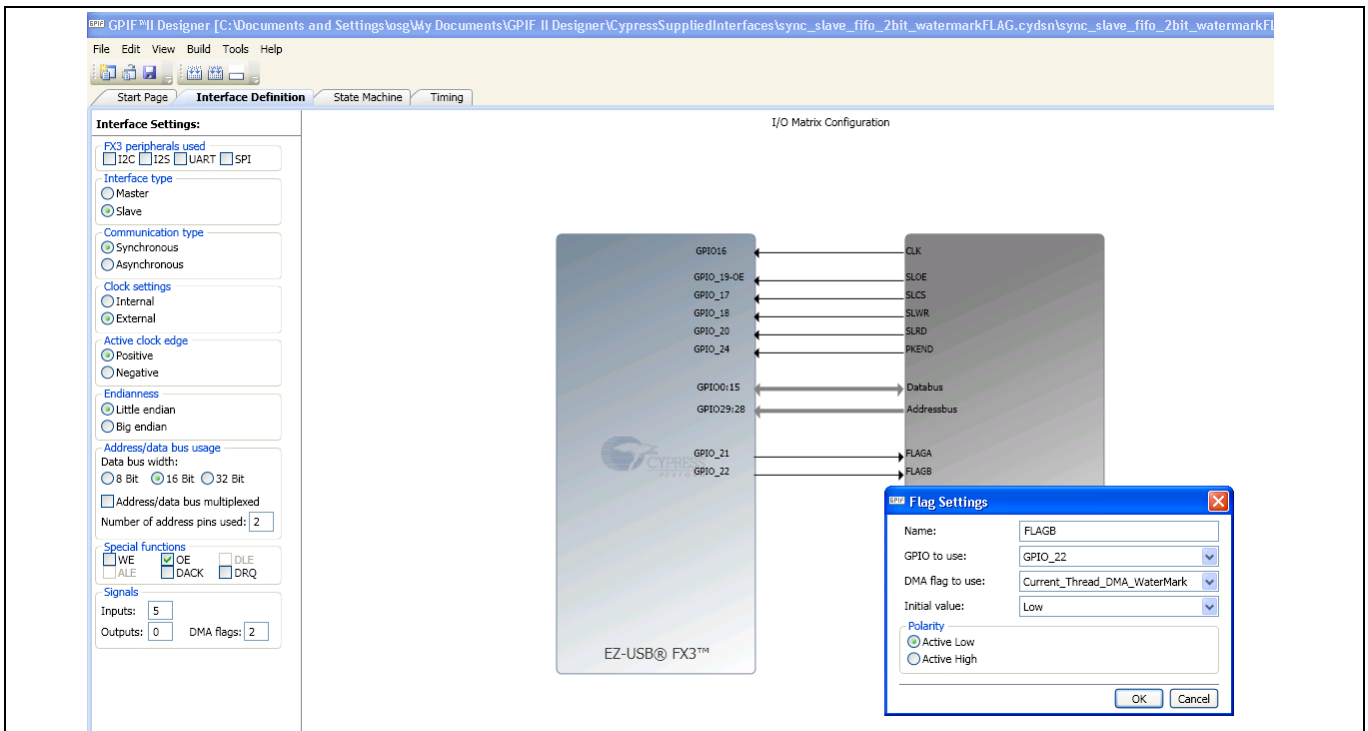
GPIF™II Designer [C:\Documents and Settings\osg\My Documents\GPIF II Designer\CypressSuppliedInterfaces\sync_slave_fifo_2bit_watermarkFLAG.cydsn\sync_slave_fifo_2bit_watermarkFl

File Edit View Build Tools Help

Start Page | Interface Definition | State Machine | Timing

Interface Settings:

FX3 peripherals used
I2C I2S UART SPI

Interface type
Master
Slave

Communication type
Synchronous
Asynchronous

Clock settings
Internal
External

Active clock edge
Positive
Negative

Endianness
Little endian
Big endian

Address/data bus usage
Data bus width:
8 Bit 16 Bit 32 Bit
Address/data bus multiplexed
Number of address pins used: 2

Special functions
WE OE DLE
ALE DACK DRQ

Signals
Inputs: 5
Outputs: 0 DMA flags: 2

I/O Matrix Configuration

GPIO16 CLK
GPIO_19-OE SLOE
GPIO_17 SLCS
GPIO_18 SLWR
GPIO_20 SLRD
GPIO_24 PKEND
GPIO0:15 Databus
GPIO29:28 Addressbus
GPIO_21 FLAGA
GPIO_22 FLAGB

CYPRESS

EZ-USB® FX3™

Flag Settings

Name: FLAGB
GPIO to use: GPIO_22
DMA flag to use: Current_Thread_DMA_WaterMark
Initial value: Low

Polarity
Active Low
Active High

OK Cancel